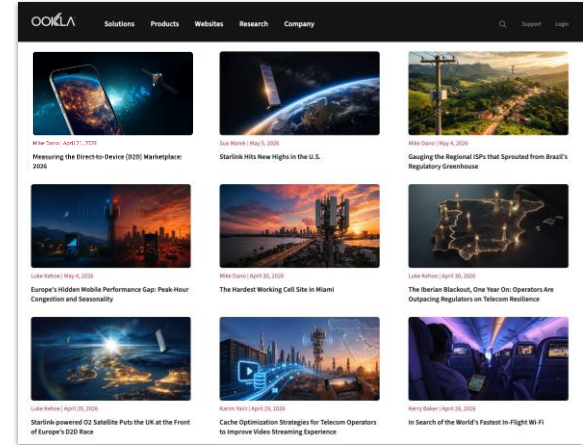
OOKLA Solutions Products Websites Research Company Support Login

Mike Dano | April 21, 2026
Measuring the Direct-to-Device (D2D) Marketplace: 2026

Sue Marek | May 5, 2026
Starlink Hits New Highs in the U.S.

Mike Dano | May 4, 2026
Gauging the Regional ISPs that Sprouted from Brazil's Regulatory Greenhouse

Luke Kehoe | May 4, 2026
Europe's Hidden Mobile Performance Gap: Peak-Hour Congestion and Seasonality

Mike Dano | April 30, 2026
The Hardest Working Cell Site in Miami

Luke Kehoe | April 30, 2026
The Iberian Blackout, One Year On: Operators Are Outpacing Regulators on Telecom Resilience

Luke Kehoe | April 29, 2026
Starlink-powered O2 Satellite Puts the UK at the Front of Europe's D2D Race

Karim Yaici | April 29, 2026
Cache Optimization Strategies for Telecom Operators to Improve Video Streaming Experience

Kerry Baker | April 28, 2026
In Search of the World's Fastest In-Flight Wi-Fi